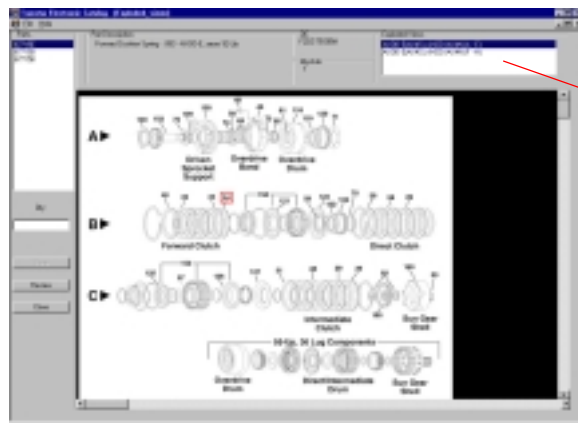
A ▶

Driven Sprocket Support

Overdrive Band

Overdrive Drum

B ▶

Forward Clutch

Direct Clutch

C ▶

Intermediate Clutch

Sun Gear Shell

Overdrive Drum

Direct/Intermediate Drum

Sun Gear Shell

Close